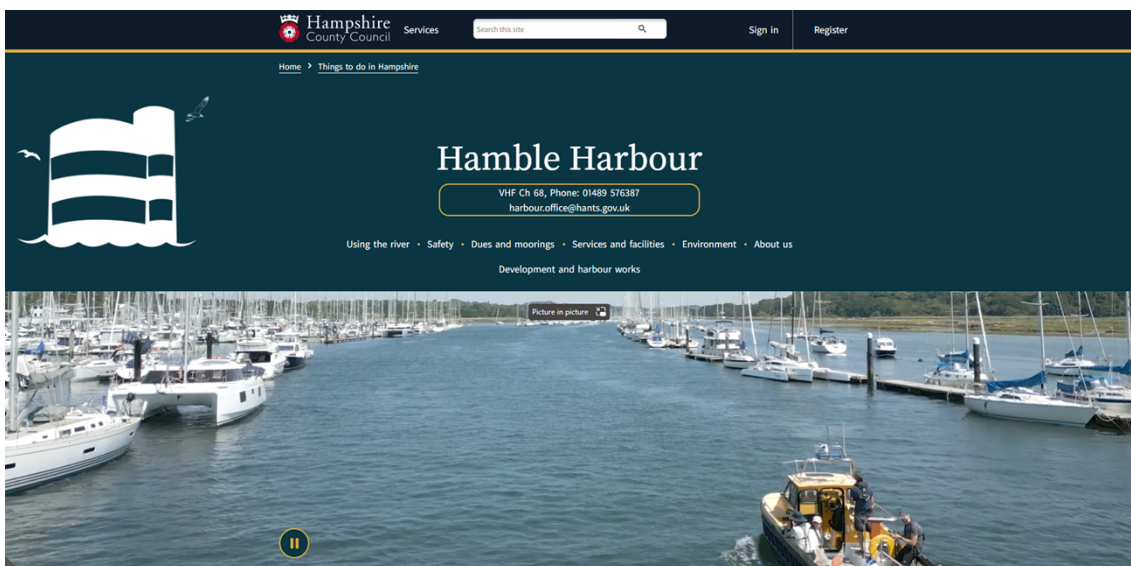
Hampshire County Council Services Search this site Sign in Register

Home > Things to do in Hampshire

Hamble Harbour

VHF Ch 68, Phone: 01489 576387
harbour.office@hants.gov.uk

Using the river • Safety • Dues and moorings • Services and facilities • Environment • About us

Development and harbour works

Picture in picture